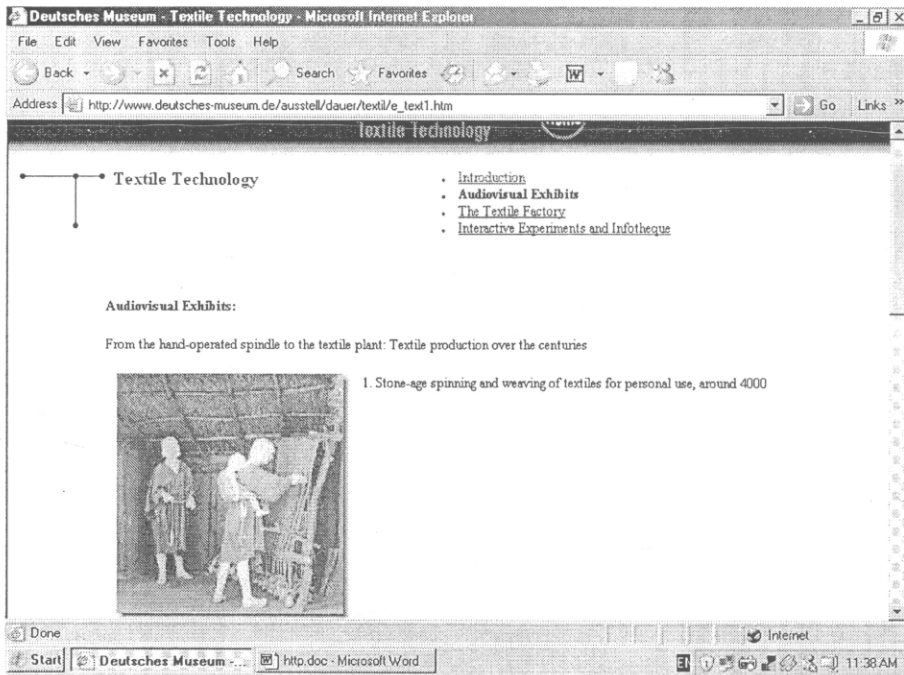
Deutsches Museum - Textile Technology - Microsoft Internet Explorer

File Edit View Favorites Tools Help

Back Search Favorites

Address http://www.deutsches-museum.de/ausstell/dauer/textil/e_text1.htm Go Links »

Textile Technology

Textile Technology

- Introduction
- Audiovisual Exhibits
- The Textile Factory
- Interactive Experiments and Infotheque

Audiovisual Exhibits:

From the hand-operated spindle to the textile plant: Textile production over the centuries

1. Stone-age spinning and weaving of textiles for personal use, around 4000

Done Internet

Start Deutsches Museum -... http.doc - Microsoft Word EN 11:38 AM